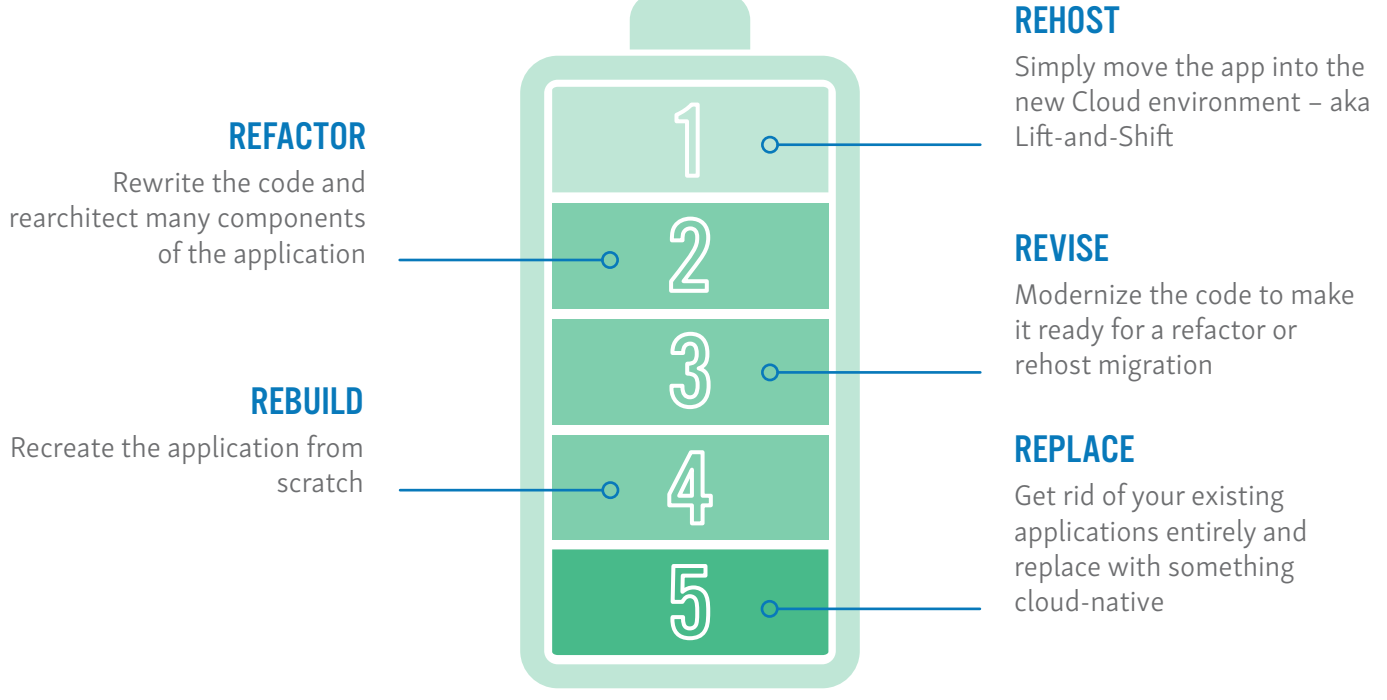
REHOST
Simply move the app into the new Cloud environment – aka Lift-and-Shift

REFACTOR
Rewrite the code and rearchitect many components of the application

1

2

REVISE
Modernize the code to make it ready for a refactor or rehost migration

3

REBUILD
Recreate the application from scratch

REPLACE
Get rid of your existing applications entirely and replace with something cloud-native

4

5